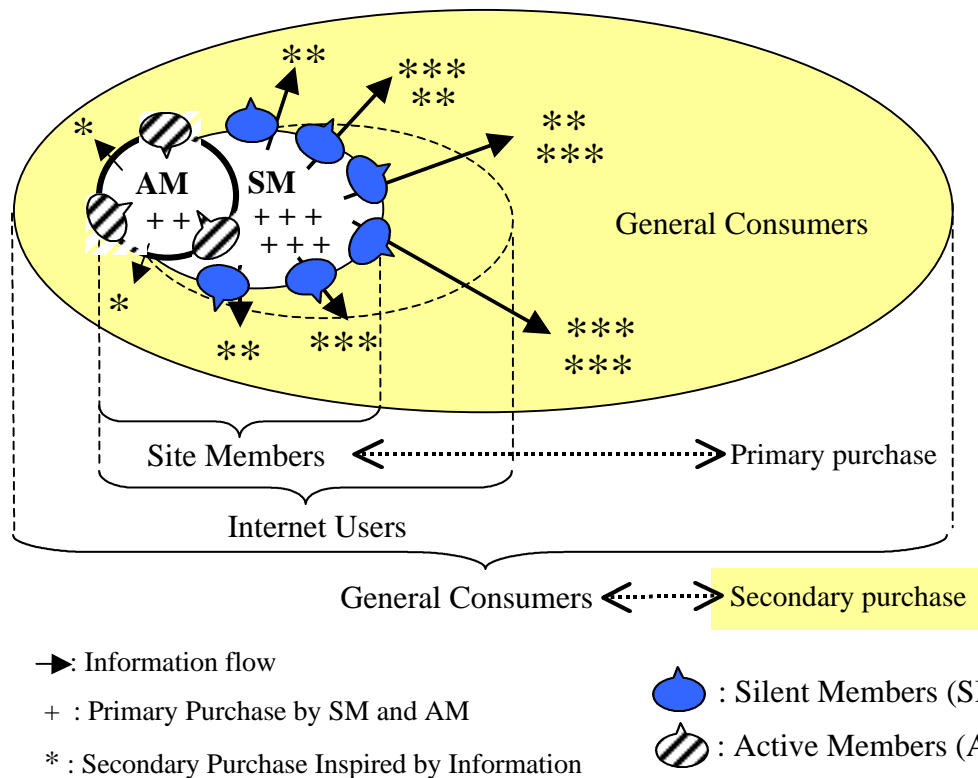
**
***
**
*
**
***
AM
SM
+ +
+ + +
+ + +
General Consumers
*
***
***
**
***

Site Members
Primary purchase
Internet Users
General Consumers
Secondary purchase

: Information flow
+ : Primary Purchase by SM and AM
* : Secondary Purchase Inspired by Information

: Silent Members (S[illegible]
: Active Members (A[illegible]